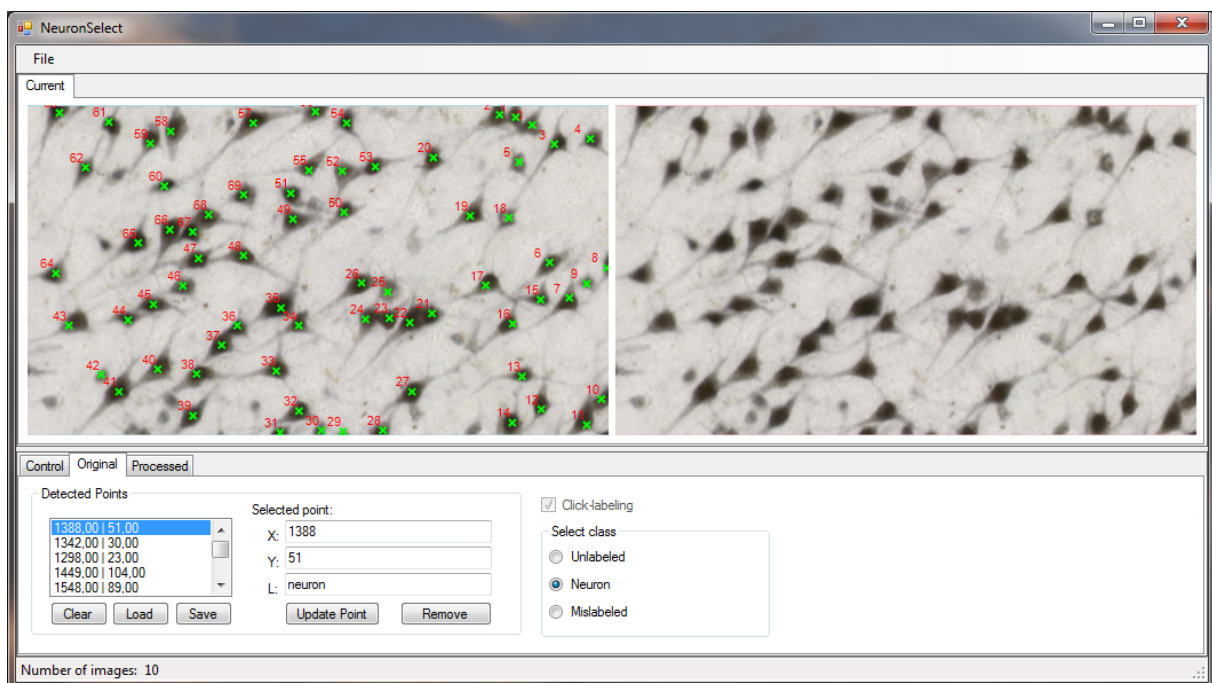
NeuronSelect

File

Current

61 58 57 54 2 1 3 4 59 20 5 62 55 52 53 60 69 51 68 49 50 19 18 66 67 65 47 48 6 8 64 26 25 17 9 46 7 15 45 36 35 24 23 22 21 43 44 34 16 37 40 33 13 42 38 41 27 10 39 32 12 14 11 31 30 29 28

Control Original Processed

Detected Points

1388,00 | 51,00
1342,00 | 30,00
1298,00 | 23,00
1449,00 | 104,00
1548,00 | 89,00

Clear Load Save

Selected point:
X: 1388
Y: 51
L: neuron

Update Point Remove

Click-labeling

Select class
Unlabeled
Neuron
Mislabeled

Number of images: 10